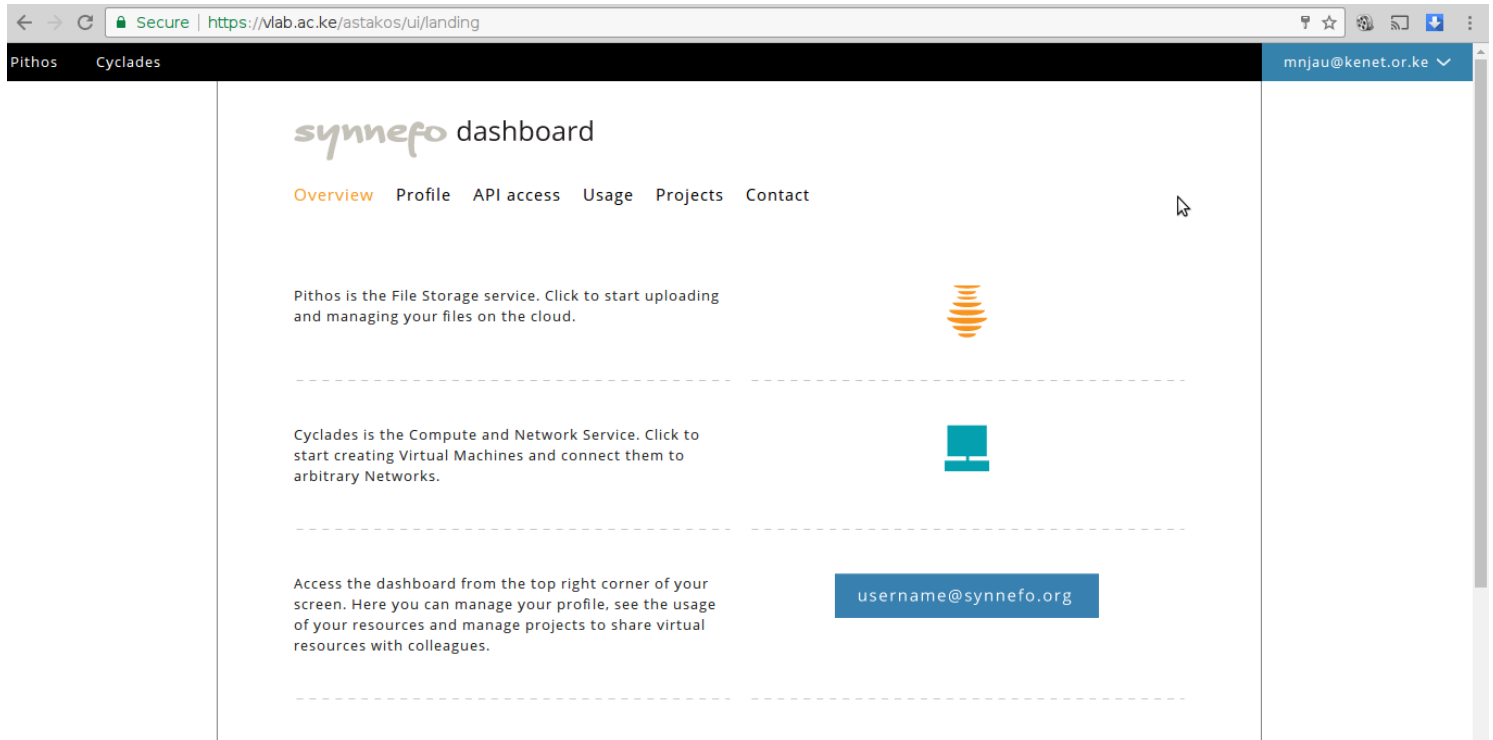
Secure | https://vlab.ac.ke/astakos/ui/landing

Pithos Cyclades

mnjau@kenet.or.ke

synnefo dashboard

Overview Profile API access Usage Projects Contact

Pithos is the File Storage service. Click to start uploading and managing your files on the cloud.

Cyclades is the Compute and Network Service. Click to start creating Virtual Machines and connect them to arbitrary Networks.

Access the dashboard from the top right corner of your screen. Here you can manage your profile, see the usage of your resources and manage projects to share virtual resources with colleagues.

username@synnefo.org